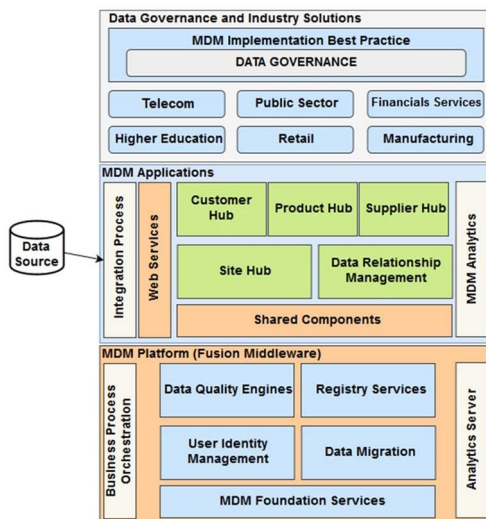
Data Governance and Industry Solutions

MDM Implementation Best Practice

DATA GOVERNANCE

Telecom

Public Sector

Financials Services

Higher Education

Retail

Manufacturing

MDM Applications

Data Source

Integration Process

Web Services

Customer Hub

Product Hub

Supplier Hub

Site Hub

Data Relationship Management

Shared Components

MDM Analytics

MDM Platform (Fusion Middleware)

Business Process Orchestration

Data Quality Engines

Registry Services

User Identity Management

Data Migration

MDM Foundation Services

Analytics Server